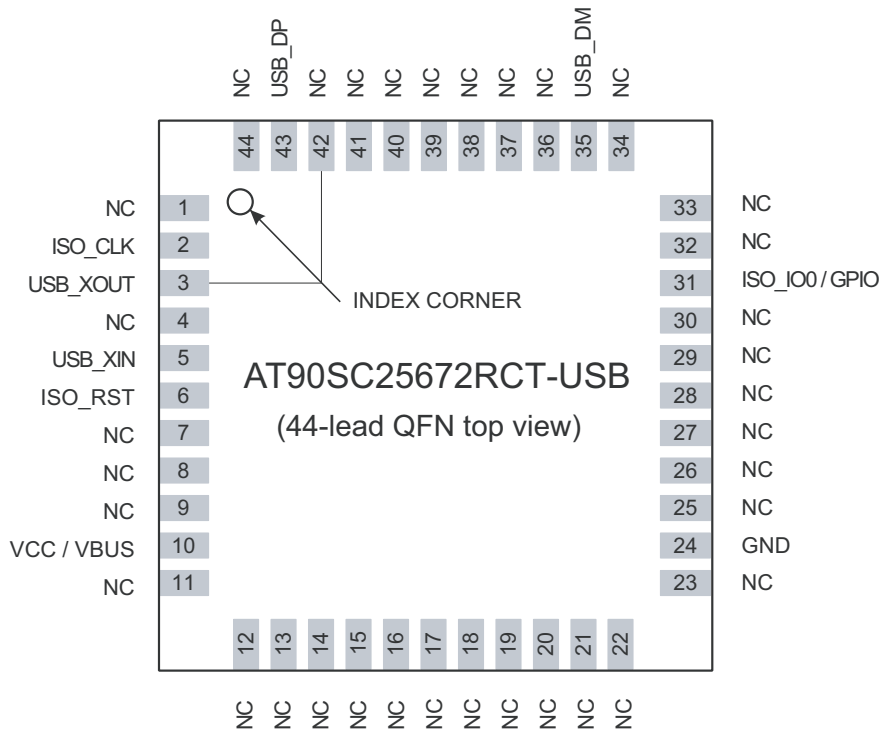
NC USB_DP NC NC NC NC NC NC NC USB_DM NC

44 43 42 41 40 39 38 37 36 35 34

NC 1
ISO_CLK 2
USB_XOUT 3
NC 4
USB_XIN 5
ISO_RST 6
NC 7
NC 8
NC 9
VCC / VBUS 10
NC 11

INDEX CORNER

AT90SC25672RCT-USB
(44-lead QFN top view)

33 NC
32 NC
31 ISO_IO0 / GPIO
30 NC
29 NC
28 NC
27 NC
26 NC
25 NC
24 GND
23 NC

12 13 14 15 16 17 18 19 20 21 22

NC NC NC NC NC NC NC NC NC NC NC